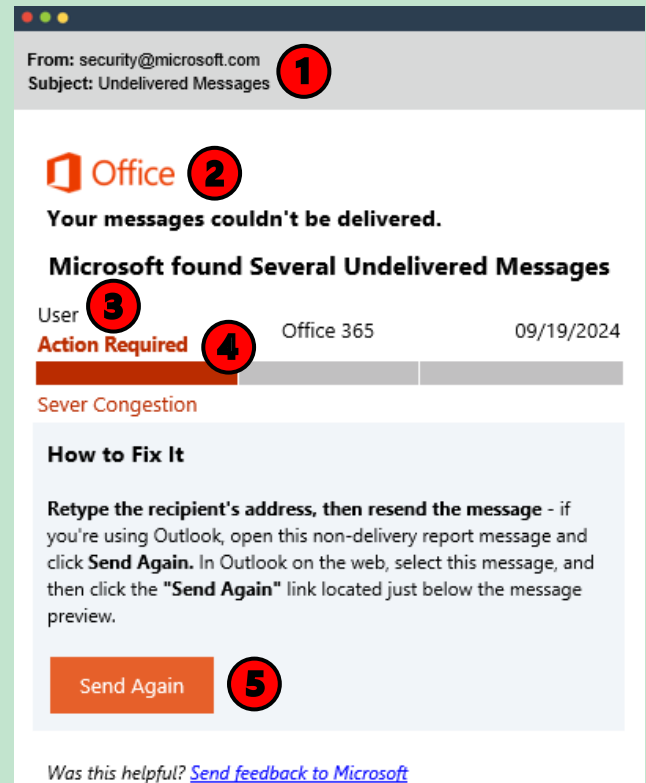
From: security@microsoft.com
Subject: Undelivered Messages

1

Office

2

Your messages couldn't be delivered.

Microsoft found Several Undelivered Messages

User

3

Action Required

4

Office 365

09/19/2024

Sever Congestion

How to Fix It

**Retype the recipient's address, then resend the message** - if you're using Outlook, open this non-delivery report message and click **Send Again.** In Outlook on the web, select this message, and then click the **"Send Again"** link located just below the message preview.

Send Again

5

Was this helpful? Send feedback to Microsoft